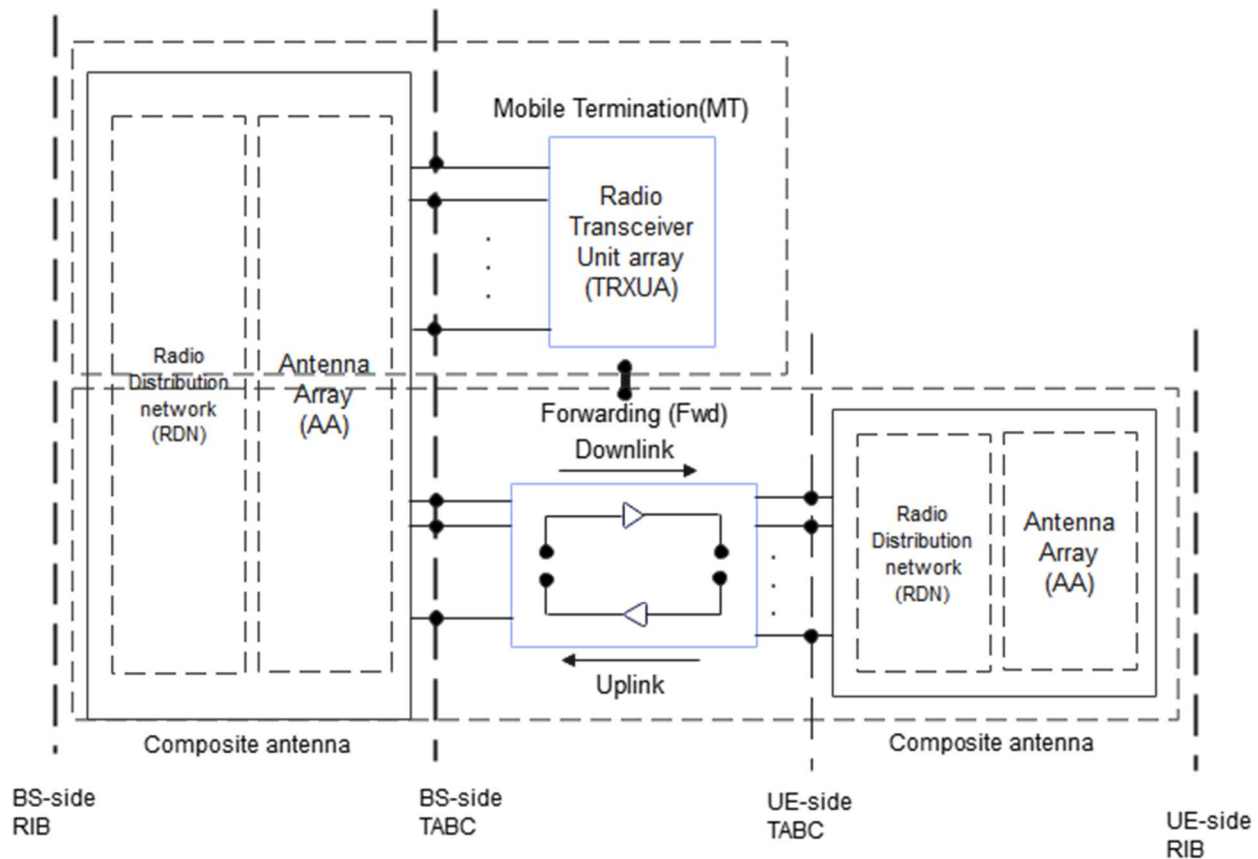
Mobile Termination(MT)

Radio Transceiver Unit array (TRXUA)

Radio Distribution network (RDN)

Antenna Array (AA)

Forwarding (Fwd)

Downlink

Uplink

Radio Distribution network (RDN)

Antenna Array (AA)

Composite antenna

Composite antenna

BS-side RIB

BS-side TABC

UE-side TABC

UE-side RIB